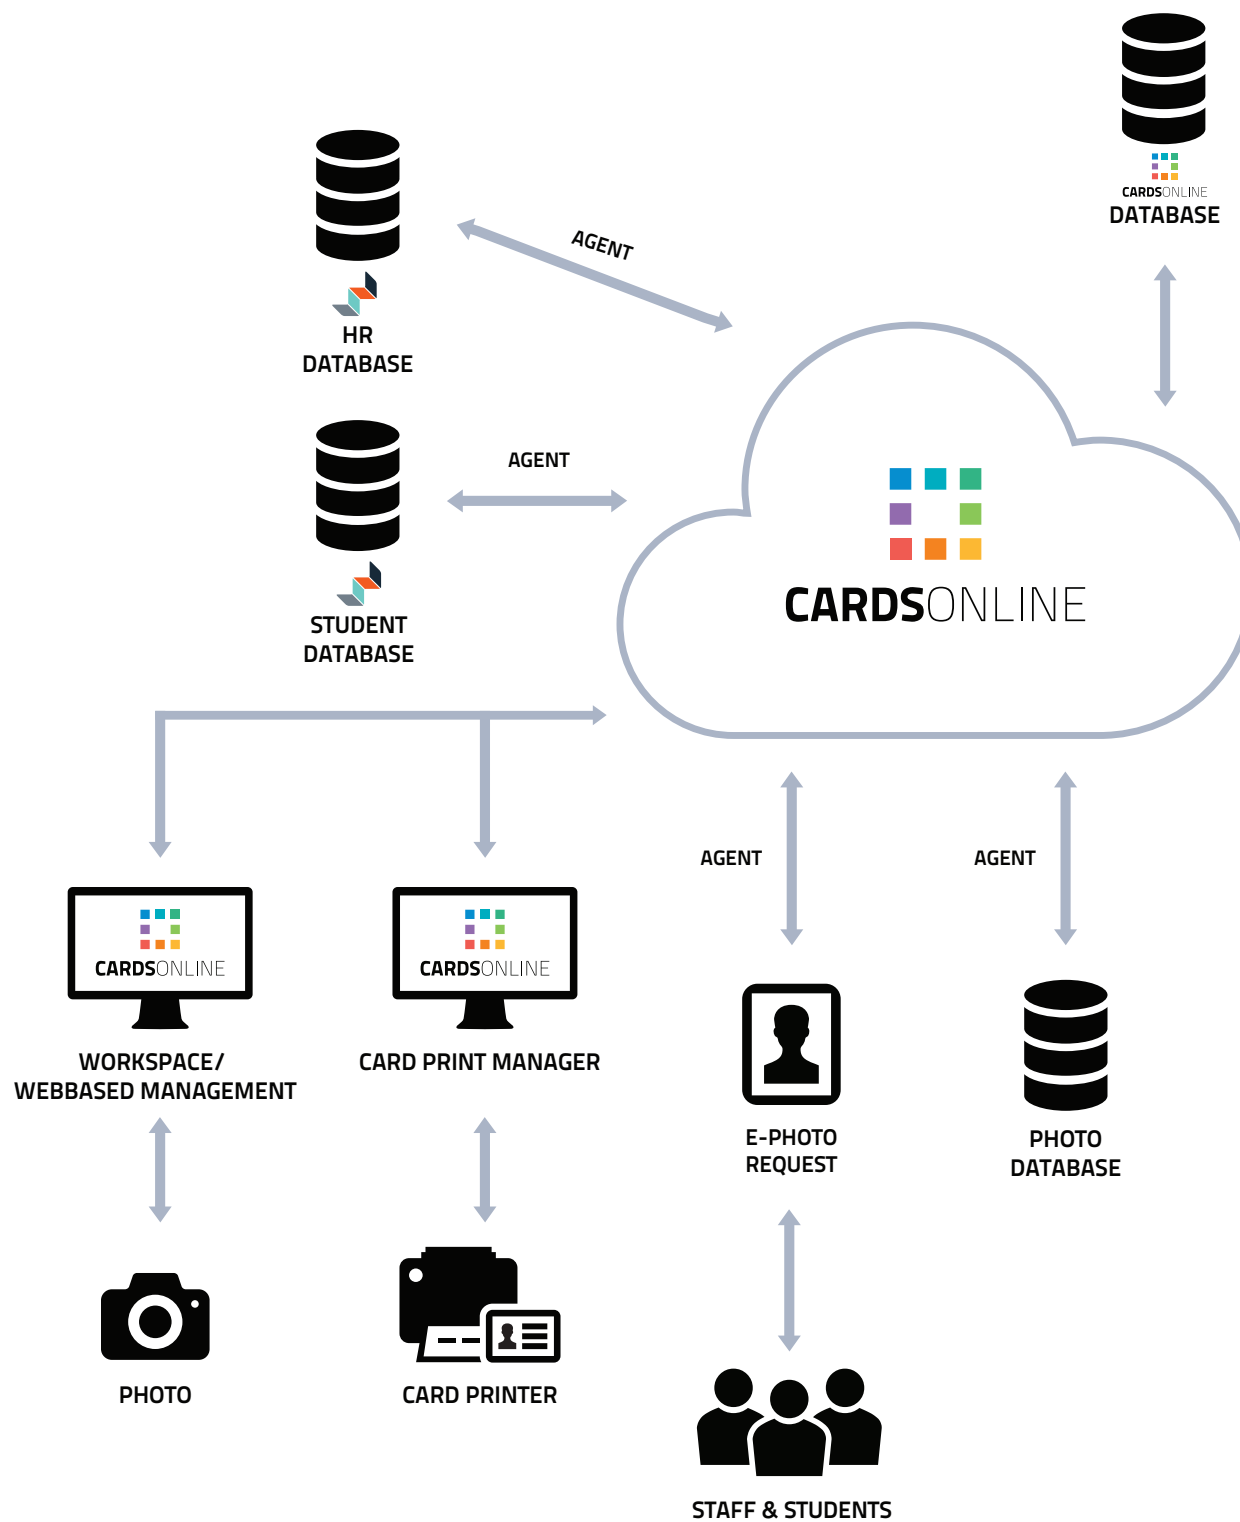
CARDSONLINE
DATABASE

HR
DATABASE

AGENT

STUDENT
DATABASE

AGENT

CARDSONLINE

AGENT

AGENT

CARDSONLINE

WORKSPACE/
WEBBASED MANAGEMENT

CARDSONLINE

CARD PRINT MANAGER

E-PHOTO
REQUEST

PHOTO
DATABASE

PHOTO

CARD PRINTER

STAFF & STUDENTS